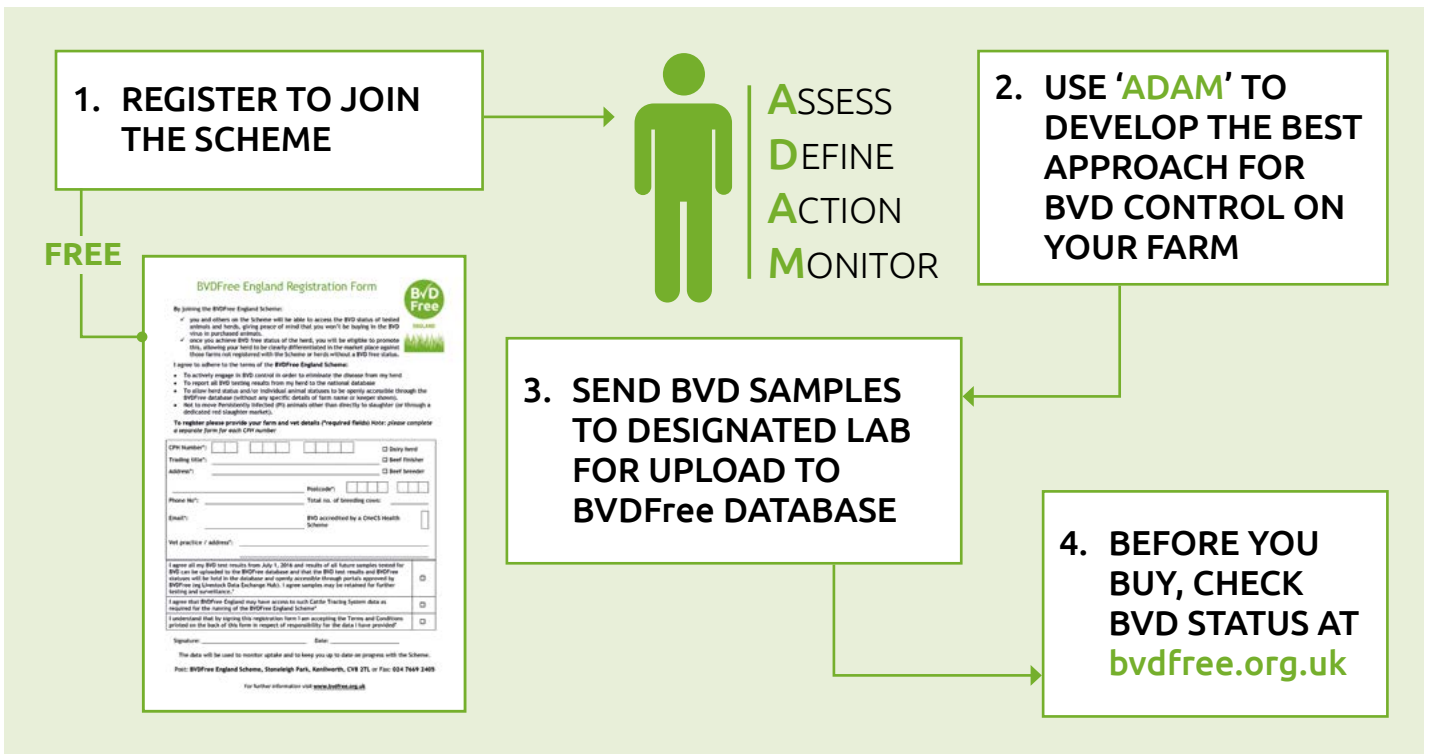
1. REGISTER TO JOIN THE SCHEME

FREE

ASSESS
DEFINE
ACTION
MONITOR

2. USE 'ADAM' TO DEVELOP THE BEST APPROACH FOR BVD CONTROL ON YOUR FARM

BVDFree England Registration Form

BVD Free ENGLAND

By joining the BVDFree England Scheme:

✓ you and others on the Scheme will be able to access the BVD status of tested animals and herds, giving peace of mind that you won't be buying in the BVD virus in purchased animals.
✓ once you achieve BVD free status of the herd, you will be eligible to promote this, allowing your herd to be clearly differentiated in the market place against those farms not registered with the Scheme or herds without a BVD free status.

I agree to adhere to the terms of the BVDFree England Scheme:

• To actively engage in BVD control in order to eliminate the disease from my herd
• To report all BVD testing results from my herd to the national database
• To allow herd status and/or individual animal statuses to be openly accessible through the BVDFree database (without any specific details of farm name or keeper shown).
• Not to move Persistently Infected (PI) animals other than directly to slaughter (or through a dedicated red slaughter market).

To register please provide your farm and vet details (*required fields) Note: please complete a separate form for each CPH number

CPH Number*:
Dairy herd
Beef finisher
Beef breeder
Trading title*:
Address*:
Postcode*:
Phone No*:
Total no. of breeding cows:
Email*:
BVD accredited by a CHeCS Health Scheme
Vet practice / address*:

I agree all my BVD test results from July 1, 2016 and results of all future samples tested for BVD can be uploaded to the BVDFree database and that the BVD test results and BVDFree statuses will be held in the database and openly accessible through portals approved by BVDFree (eg Livestock Data Exchange Hub). I agree samples may be retained for further testing and surveillance.*

I agree that BVDFree England may have access to such Cattle Tracing System data as required for the running of the BVDFree England Scheme*

I understand that by signing this registration form I am accepting the Terms and Conditions printed on the back of this form in respect of responsibility for the data I have provided*

Signature: Date:

The data will be used to monitor uptake and to keep you up to date on progress with the Scheme.

Post: BVDFree England Scheme, Stoneleigh Park, Kenilworth, CV8 2TL or Fax: 024 7669 2405

For further information visit www.bvdfree.org.uk

3. SEND BVD SAMPLES TO DESIGNATED LAB FOR UPLOAD TO BVDFree DATABASE

4. BEFORE YOU BUY, CHECK BVD STATUS AT bvdfree.org.uk